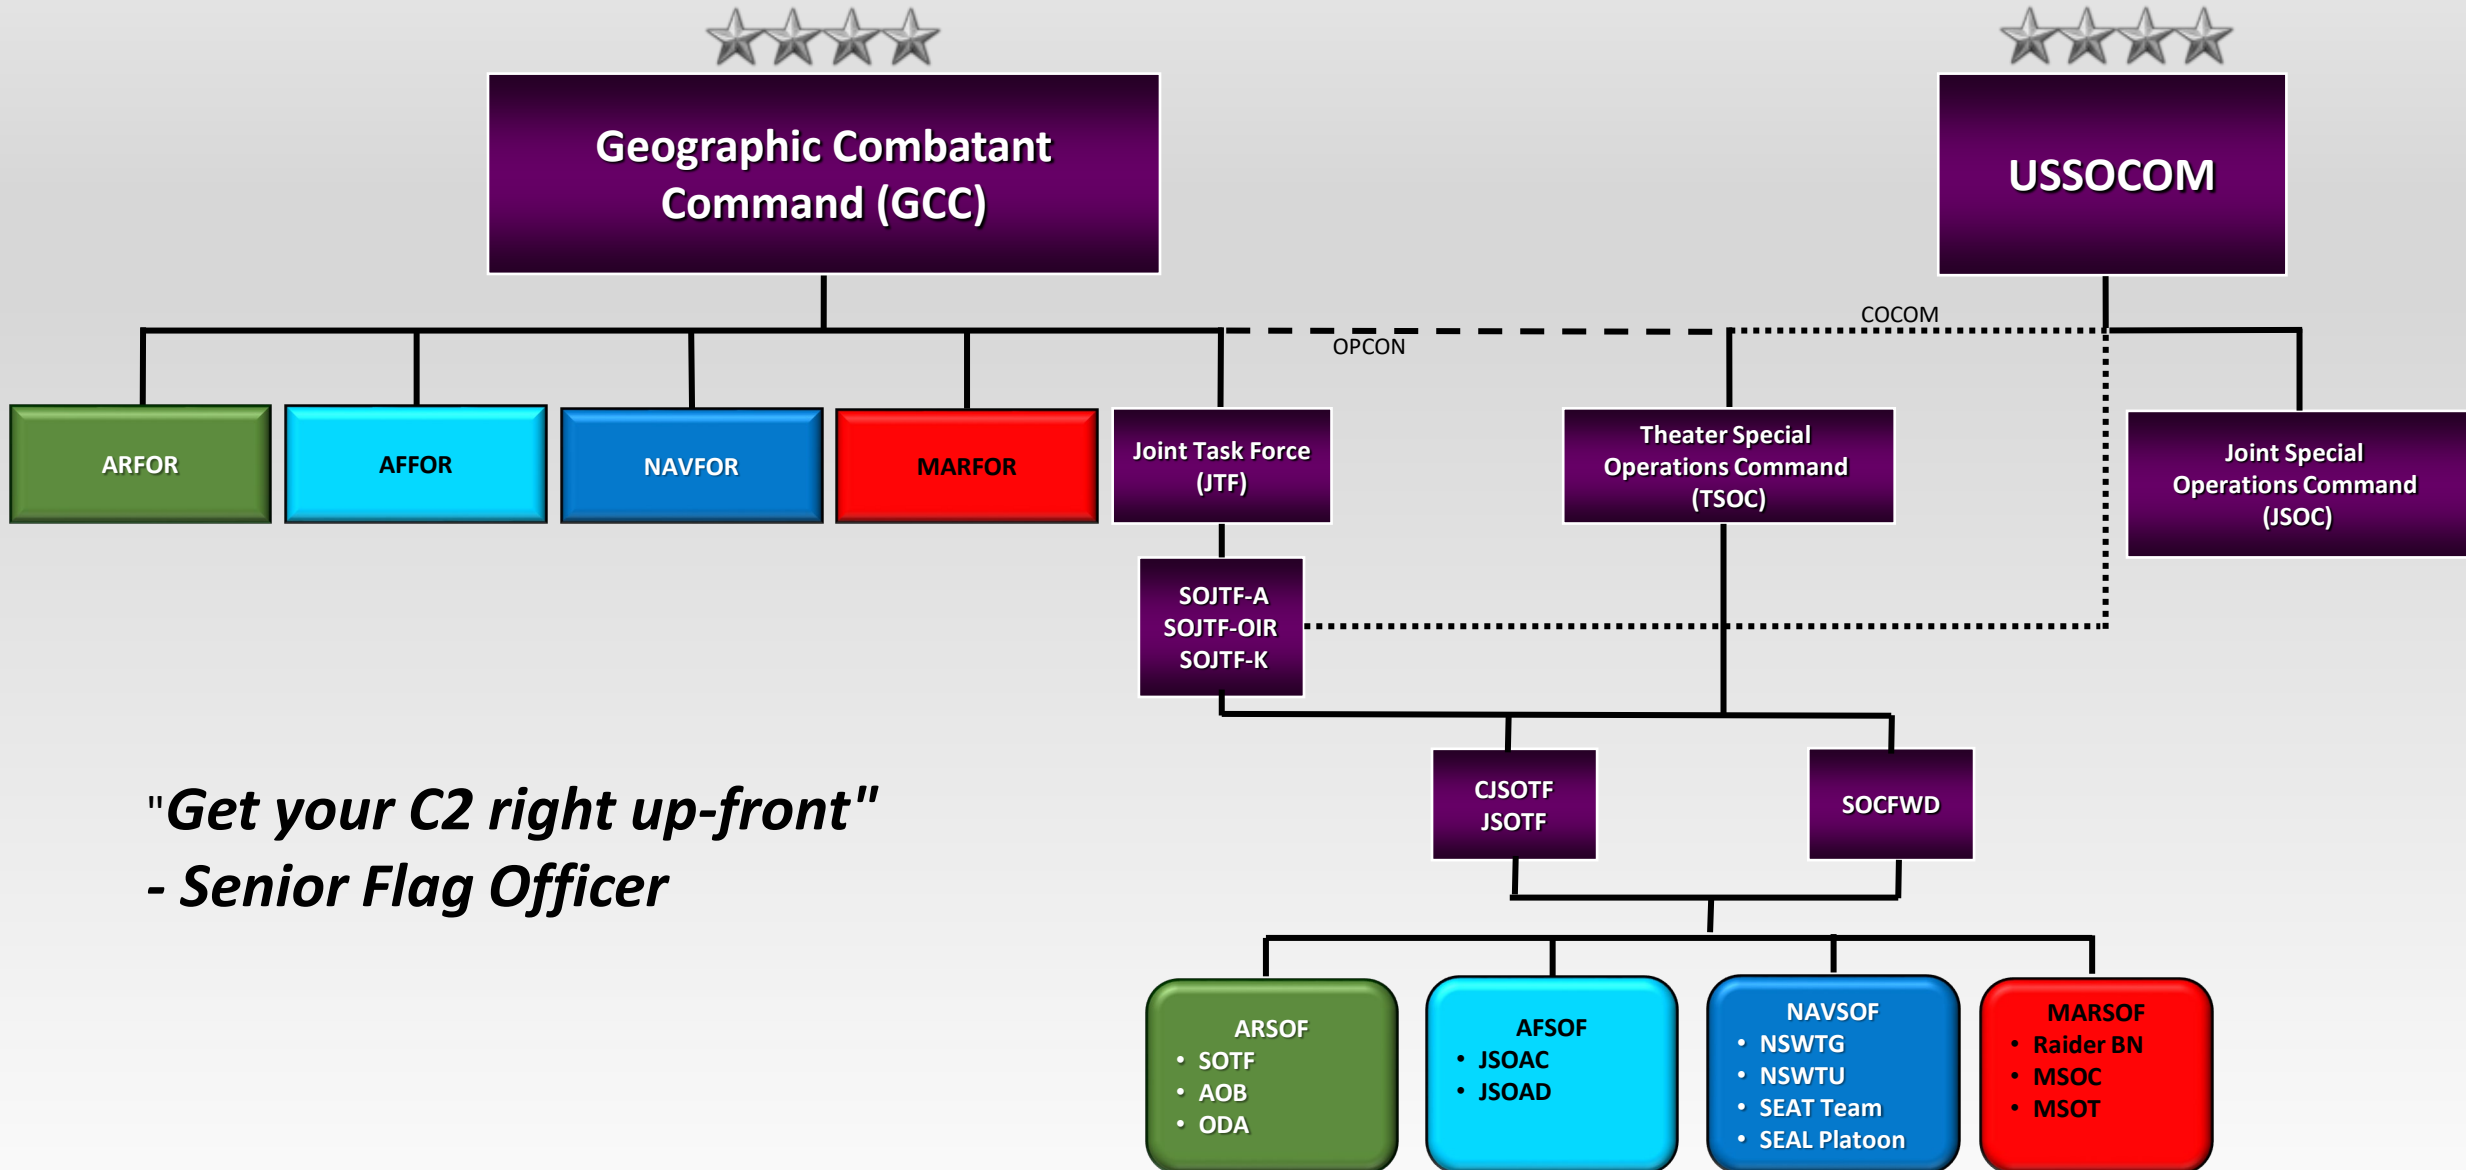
Geographic Combatant Command (GCC)

USSOCOM

COCOM

OPCON

ARFOR

AFFOR

NAVFOR

MARFOR

Joint Task Force (JTF)

Theater Special Operations Command (TSOC)

Joint Special Operations Command (JSOC)

SOJTF-A
SOJTF-OIR
SOJTF-K

CJSOTF
JSOTF

SOCFWD

"Get your C2 right up-front"
- Senior Flag Officer

ARSOF
• SOTF
• AOB
• ODA

AFSOF
• JSOAC
• JSOAD

NAVSOF
• NSWTG
• NSWTU
• SEAT Team
• SEAL Platoon

MARSOF
• Raider BN
• MSOC
• MSOT